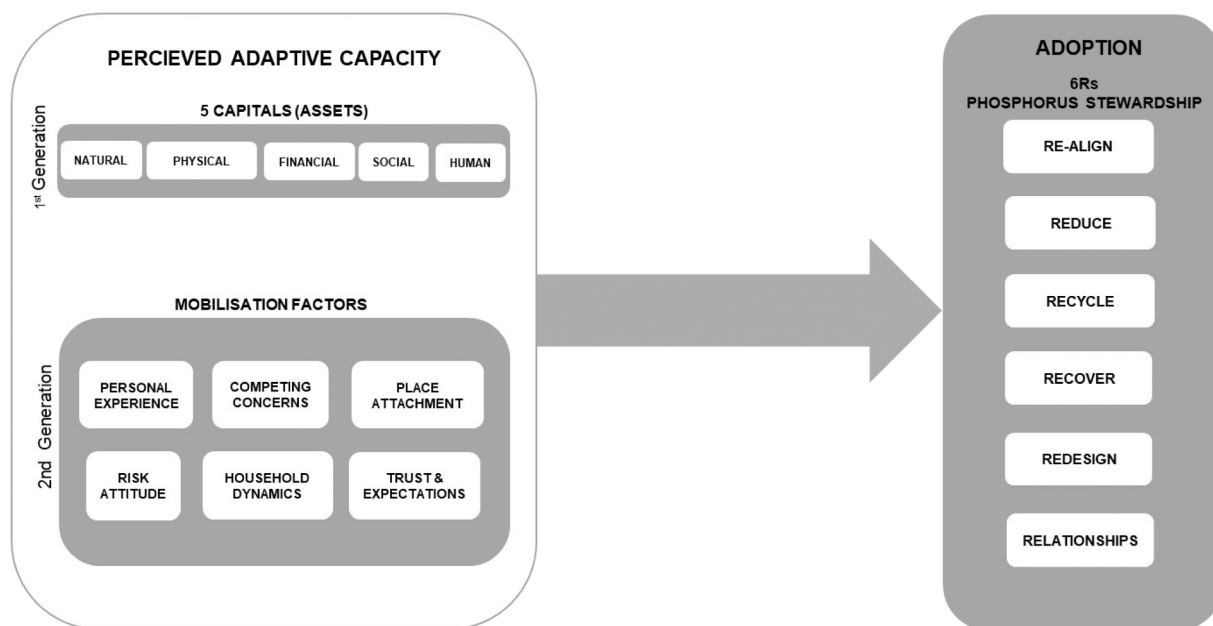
PERCIEVED ADAPTIVE CAPACITY

1st Generation

5 CAPITALS (ASSETS)

NATURAL

PHYSICAL

FINANCIAL

SOCIAL

HUMAN

2nd Generation

MOBILISATION FACTORS

PERSONAL EXPERIENCE

COMPETING CONCERNS

PLACE ATTACHMENT

RISK ATTITUDE

HOUSEHOLD DYNAMICS

TRUST & EXPECTATIONS

ADOPTION

6Rs PHOSPHORUS STEWARDSHIP

RE-ALIGN

REDUCE

RECYCLE

RECOVER

REDESIGN

RELATIONSHIPS